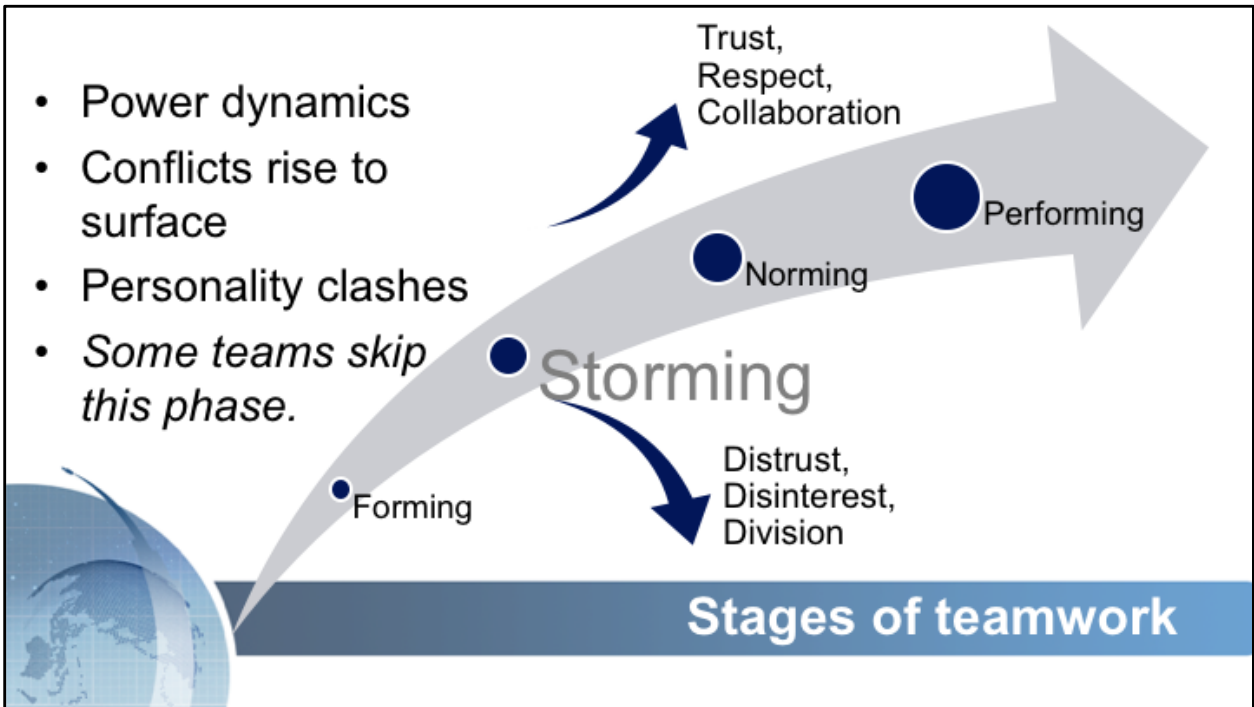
- Power dynamics
- Conflicts rise to surface
- Personality clashes
- *Some teams skip this phase.*

Trust,
Respect,
Collaboration

Performing

Norming

Storming

Forming

Distrust,
Disinterest,
Division

Stages of teamwork